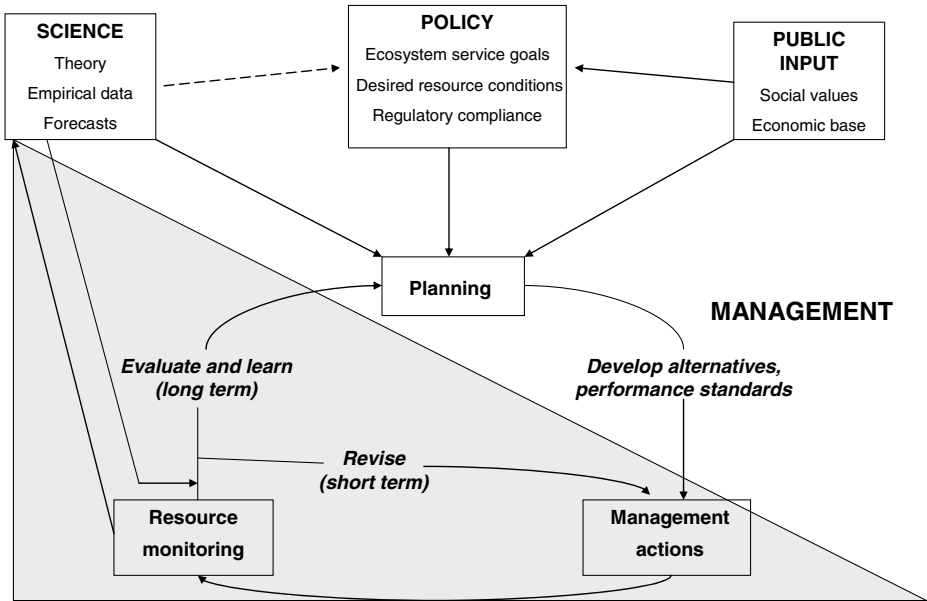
SCIENCE
Theory
Empirical data
Forecasts

POLICY
Ecosystem service goals
Desired resource conditions
Regulatory compliance

PUBLIC INPUT
Social values
Economic base

Planning

MANAGEMENT

Evaluate and learn (long term)

Develop alternatives, performance standards

Revise (short term)

Resource monitoring

Management actions